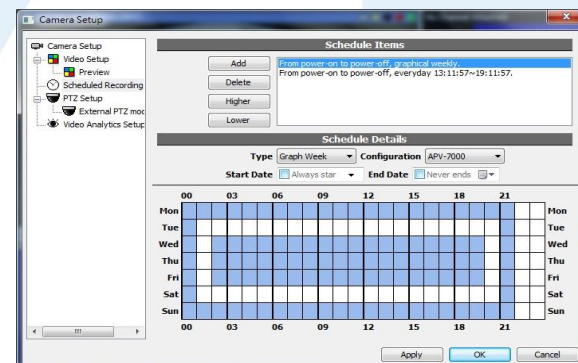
Camera Setup

Camera Setup
Video Setup
Preview
Scheduled Recording
PTZ Setup
External PTZ moc
Video Analytics Setup

Schedule Items

Add
Delete
Higher
Lower

From power-on to power-off, graphical weekly.
From power-on to power-off, everyday 13:11:57~19:11:57.

Schedule Details

Type Graph Week Configuration APV-7000

Start Date Always star End Date Never ends

| | 00 | | | 03 | | | 06 | | | 09 | | | 12 | | | 15 | | | 18 | | | 21 | | | |
|---|---|---|---|---|---|---|---|---|---|---|---|---|---|---|---|---|---|---|---|---|---|---|---|---|---|
| Mon | | | | | | | | | | | | | | | | | | | | | | | | | Mon |
| Tue | | | | | | | | | | | | | | | | | | | | | | | | | Tue |
| Wed | | | | | | | | | | | | | | | | | | | | | | | | | Wed |
| Thu | | | | | | | | | | | | | | | | | | | | | | | | | Thu |
| Fri | | | | | | | | | | | | | | | | | | | | | | | | | Fri |
| Sat | | | | | | | | | | | | | | | | | | | | | | | | | Sat |
| Sun | | | | | | | | | | | | | | | | | | | | | | | | | Sun |
| | 00 | | | 03 | | | 06 | | | 09 | | | 12 | | | 15 | | | 18 | | | 21 | | | |

Apply OK Cancel